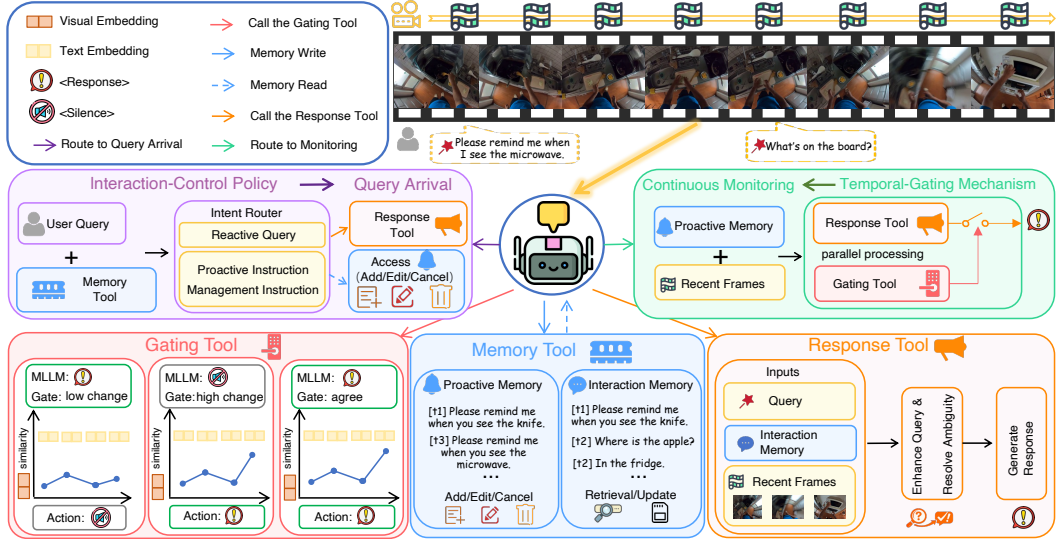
Visual Embedding
Text Embedding
<Response>
<Silence>
Route to Query Arrival
Call the Gating Tool
Memory Write
Memory Read
Call the Response Tool
Route to Monitoring

Please remind me when I see the microwave.
What's on the board?

Interaction-Control Policy
Query Arrival
User Query
+
Memory Tool
Intent Router
Reactive Query
Proactive Instruction
Management Instruction
Response Tool
Access (Add/Edit/Cancel)

Continuous Monitoring
Temporal-Gating Mechanism
Proactive Memory
+
Recent Frames
Response Tool
parallel processing
Gating Tool

Gating Tool
MLLM:
Gate: low change
similarity
Action:
MLLM:
Gate:high change
similarity
Action:
MLLM:
Gate: agree
similarity
Action:

Memory Tool
Proactive Memory
[t1] Please remind me when you see the knife.
[t3] Please remind me when you see the microwave.
...
Add/Edit/Cancel
Interaction Memory
[t1] Please remind me when you see the knife.
[t2] Where is the apple?
[t2] In the fridge.
...
Retrieval/Update

Response Tool
Inputs
Query
Interaction Memory
Recent Frames
Enhance Query & Resolve Ambiguity
Generate Response